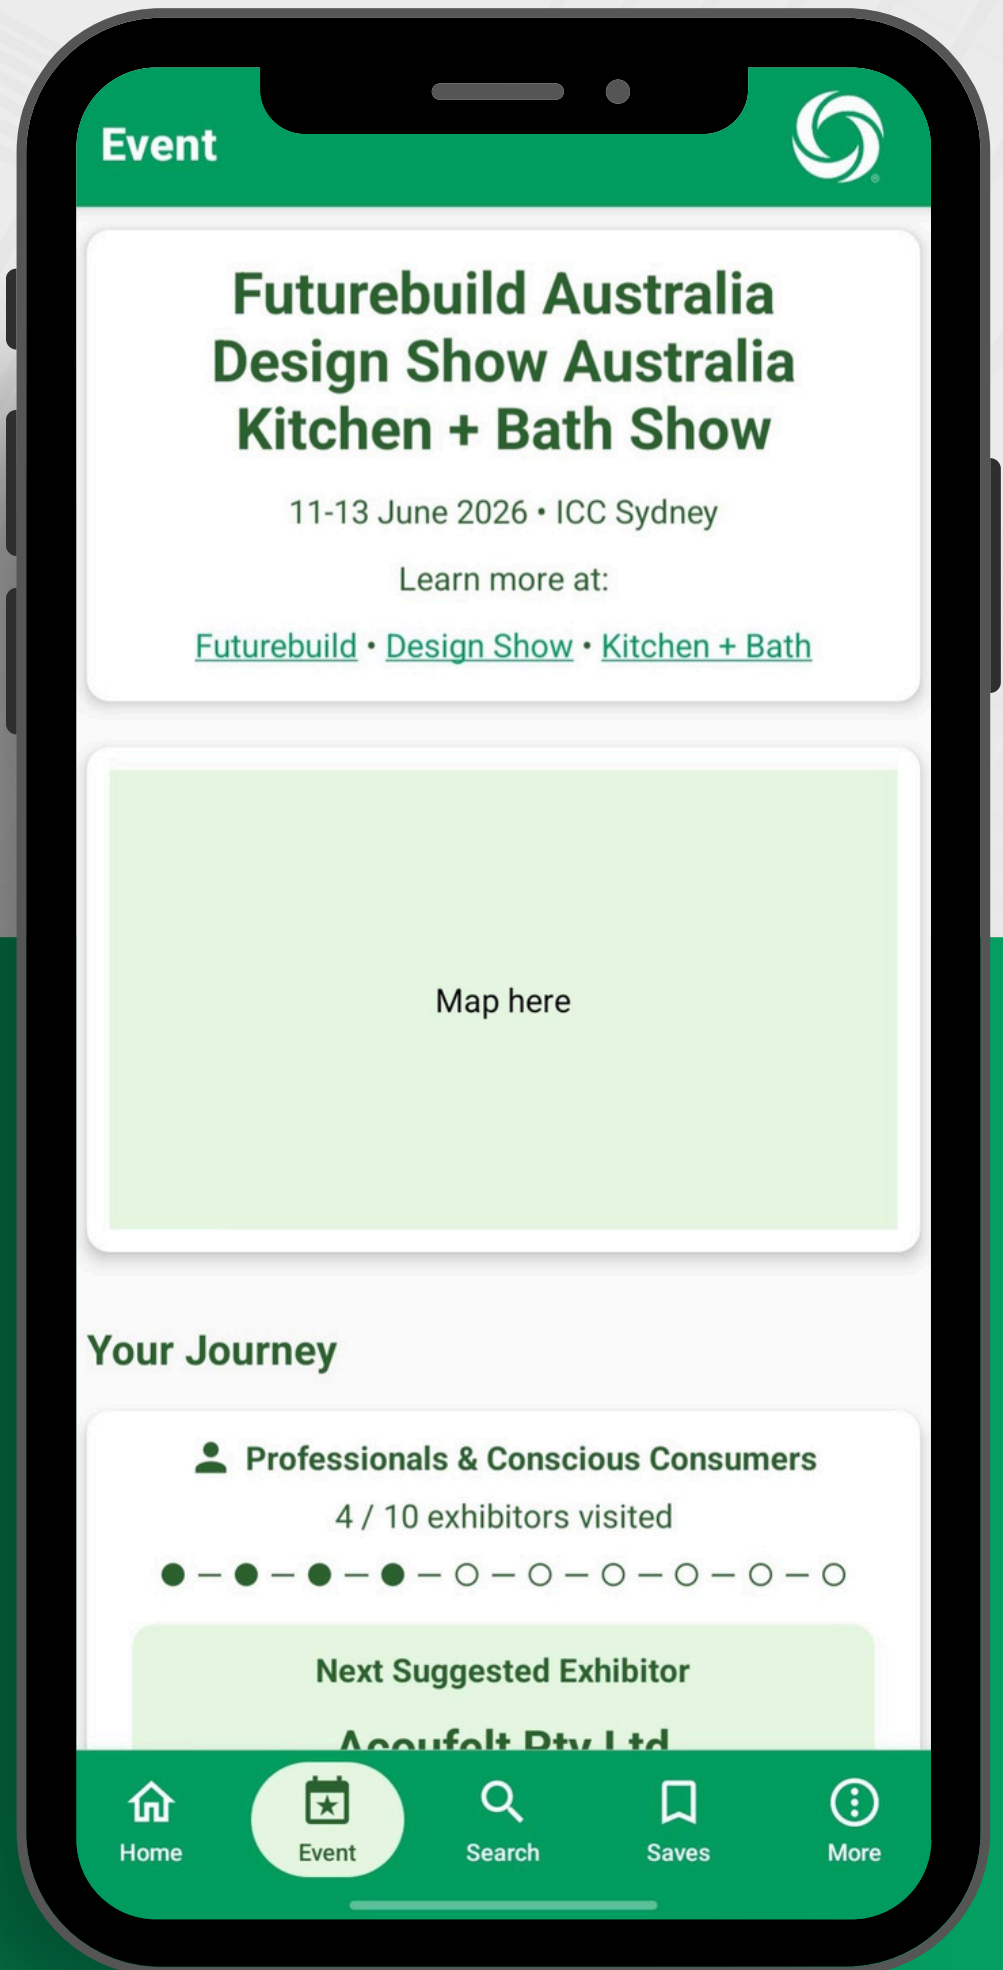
Event

Futurebuild Australia
Design Show Australia
Kitchen + Bath Show

11-13 June 2026 • ICC Sydney

Learn more at:

Futurebuild • Design Show • Kitchen + Bath

Map here

Your Journey

Professionals & Conscious Consumers

4 / 10 exhibitors visited

Next Suggested Exhibitor

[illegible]

Home
Event
Search
Saves
More